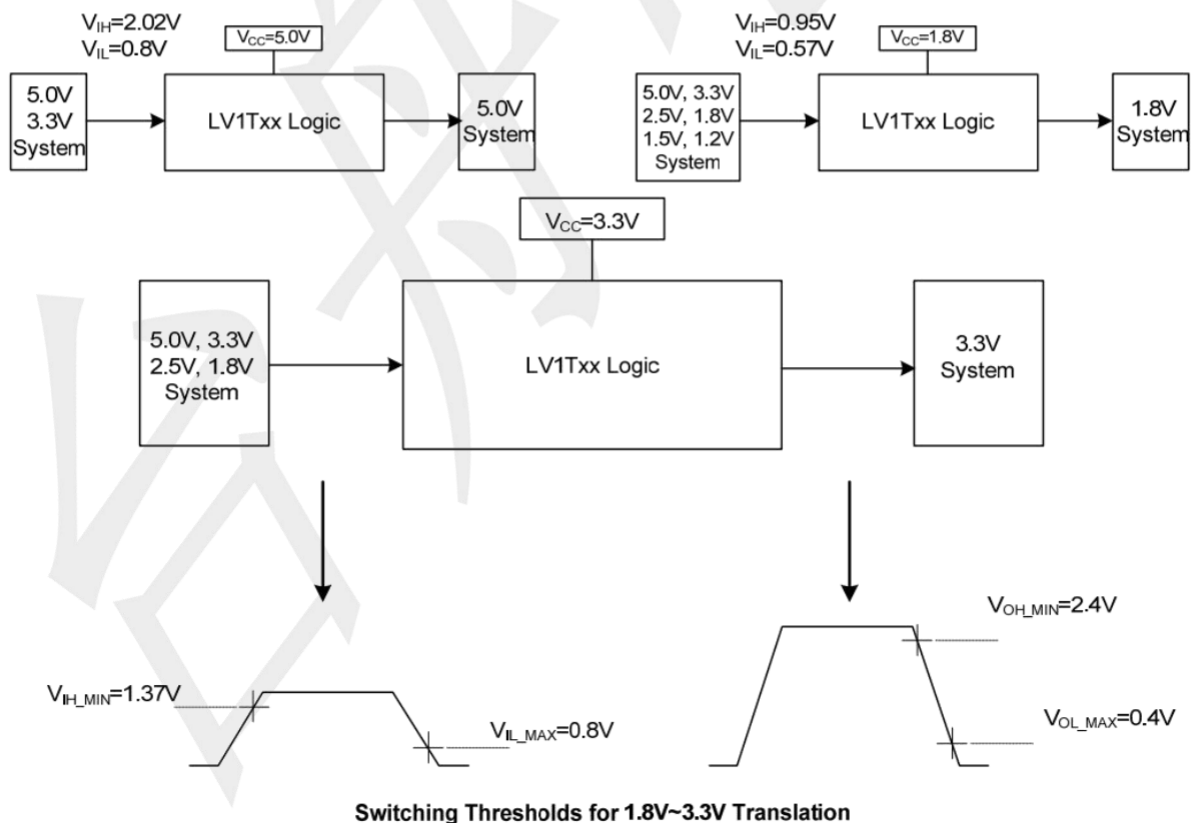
$V_{IH}$=2.02V
$V_{IL}$=0.8V

$V_{CC}$=5.0V

5.0V
3.3V
System

LV1Txx Logic

5.0V
System

$V_{IH}$=0.95V
$V_{IL}$=0.57V

$V_{CC}$=1.8V

5.0V, 3.3V
2.5V, 1.8V
1.5V, 1.2V
System

LV1Txx Logic

1.8V
System

$V_{CC}$=3.3V

5.0V, 3.3V
2.5V, 1.8V
System

LV1Txx Logic

3.3V
System

$V_{OH\_MIN}$=2.4V

$V_{IH\_MIN}$=1.37V

$V_{IL\_MAX}$=0.8V

$V_{OL\_MAX}$=0.4V

Switching Thresholds for 1.8V~3.3V Translation